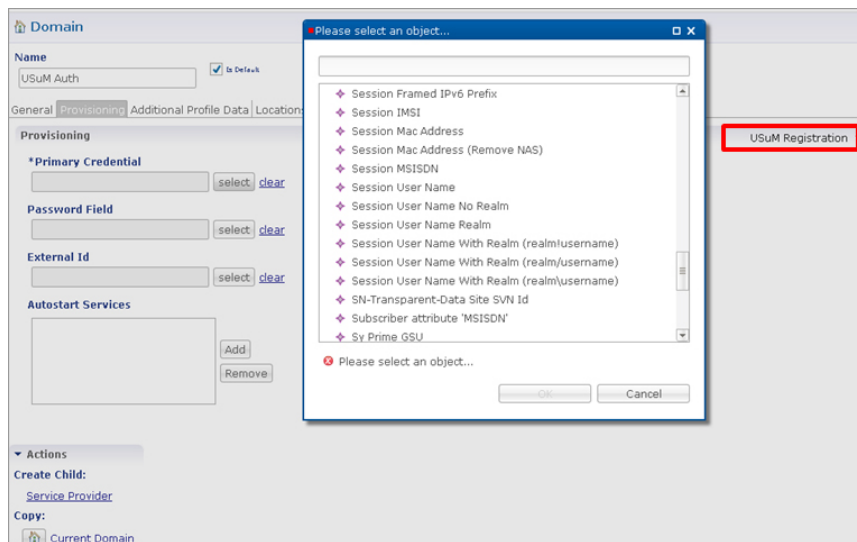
Domain

Name

USuM Auth

Is Default

General Provisioning Additional Profile Data Location

Provisioning

*Primary Credential

select clear

Password Field

select clear

External Id

select clear

Autostart Services

Add

Remove

Actions

Create Child:

Service Provider

Copy:

Current Domain

Please select an object...

Session Framed IPv6 Prefix
Session IMSI
Session Mac Address
Session Mac Address (Remove NAS)
Session MSISDN
Session User Name
Session User Name No Realm
Session User Name Realm
Session User Name With Realm (realm!username)
Session User Name With Realm (realm/username)
Session User Name With Realm (realm\username)
SN-Transparent-Data Site SVN Id
Subscriber attribute 'MSISDN'
Sy Prime GSU

Please select an object...

Ok

Cancel

USuM Registration